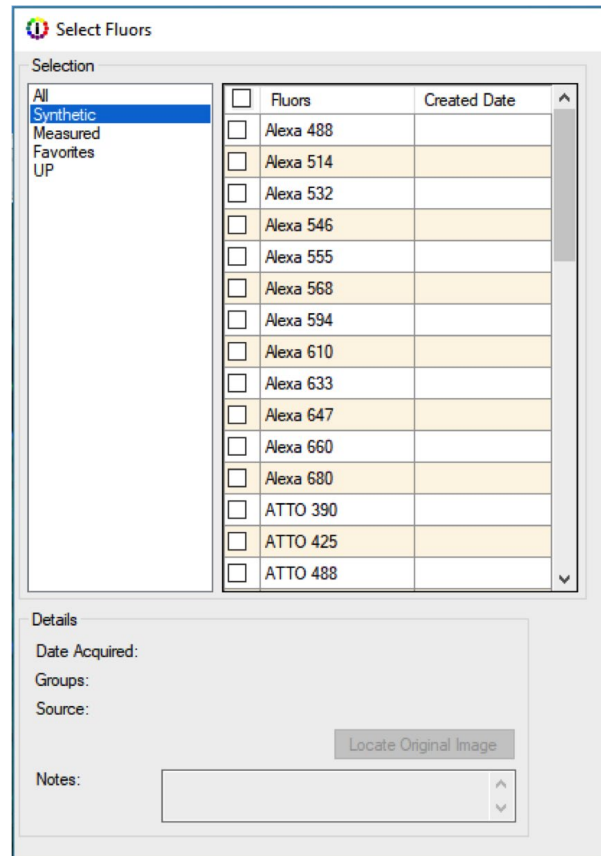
Select Fluors

Selection

All
Synthetic
Measured
Favorites
UP

| | Fluors | Created Date |
|---|---|---|
| | Alexa 488 | |
| | Alexa 514 | |
| | Alexa 532 | |
| | Alexa 546 | |
| | Alexa 555 | |
| | Alexa 568 | |
| | Alexa 594 | |
| | Alexa 610 | |
| | Alexa 633 | |
| | Alexa 647 | |
| | Alexa 660 | |
| | Alexa 680 | |
| | ATTO 390 | |
| | ATTO 425 | |
| | ATTO 488 | |

Details

Date Acquired:

Groups:

Source:

Locate Original Image

Notes: